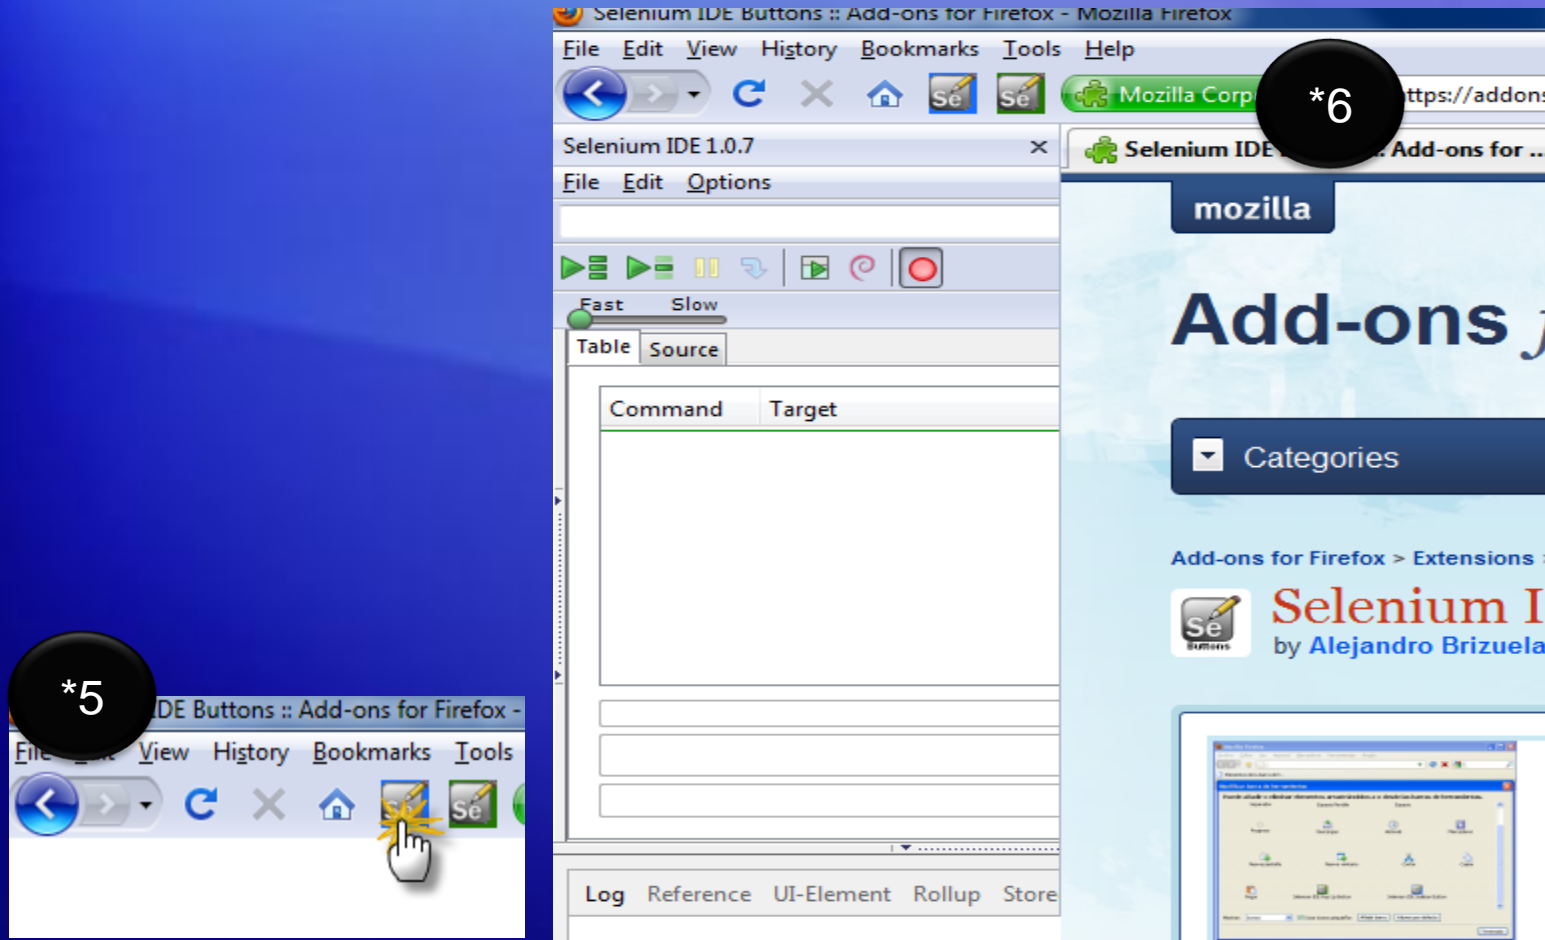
*5

DE Buttons :: Add-ons for Firefox -

File View History Bookmarks Tools

Selenium IDE Buttons :: Add-ons for Firefox - Mozilla Firefox

File Edit View History Bookmarks Tools Help

Mozilla Corp

*6

ttps://addons

Selenium IDE 1.0.7

File Edit Options

Fast Slow

Table Source

| Command | Target |
|---|---|

Log Reference UI-Element Rollup Store

Selenium IDE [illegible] Add-ons for ...

mozilla

Add-ons

Categories

Add-ons for Firefox > Extensions

Selenium I

by Alejandro Brizuela